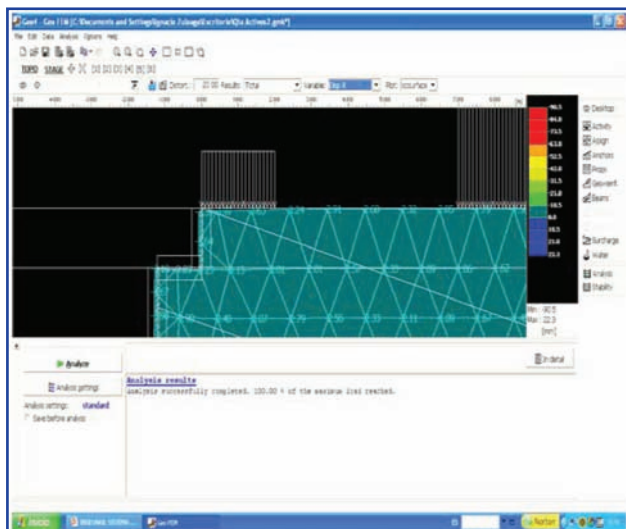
Geo5 - Geo FEM [C:\Documents and Settings\Ignacio J\Escritorio\Q\a Active2.gmk*]

File Edit Data Analysis Options Help

TOPO STAGE

Default: Results: Total Variable: Plot: Isosurface

Desktop
Activity
Assign
Anchors
Props
Geo-reinf.
Beams
Surcharge
Water
Analysis
Stability

-90.5
-84.0
-73.5
-63.0
-52.5
-42.0
-31.5
-21.0
-10.5
0.0
10.5
21.0
22.3

Min: -90.5
Max: 22.3
[mm]

Analyze

Analysis settings

Analysis settings: standard

Save before analysis

In detail

Analysis results

Analysis successfully completed. 100.00 % of the maximum load reached.

Inicio

Geo FEM